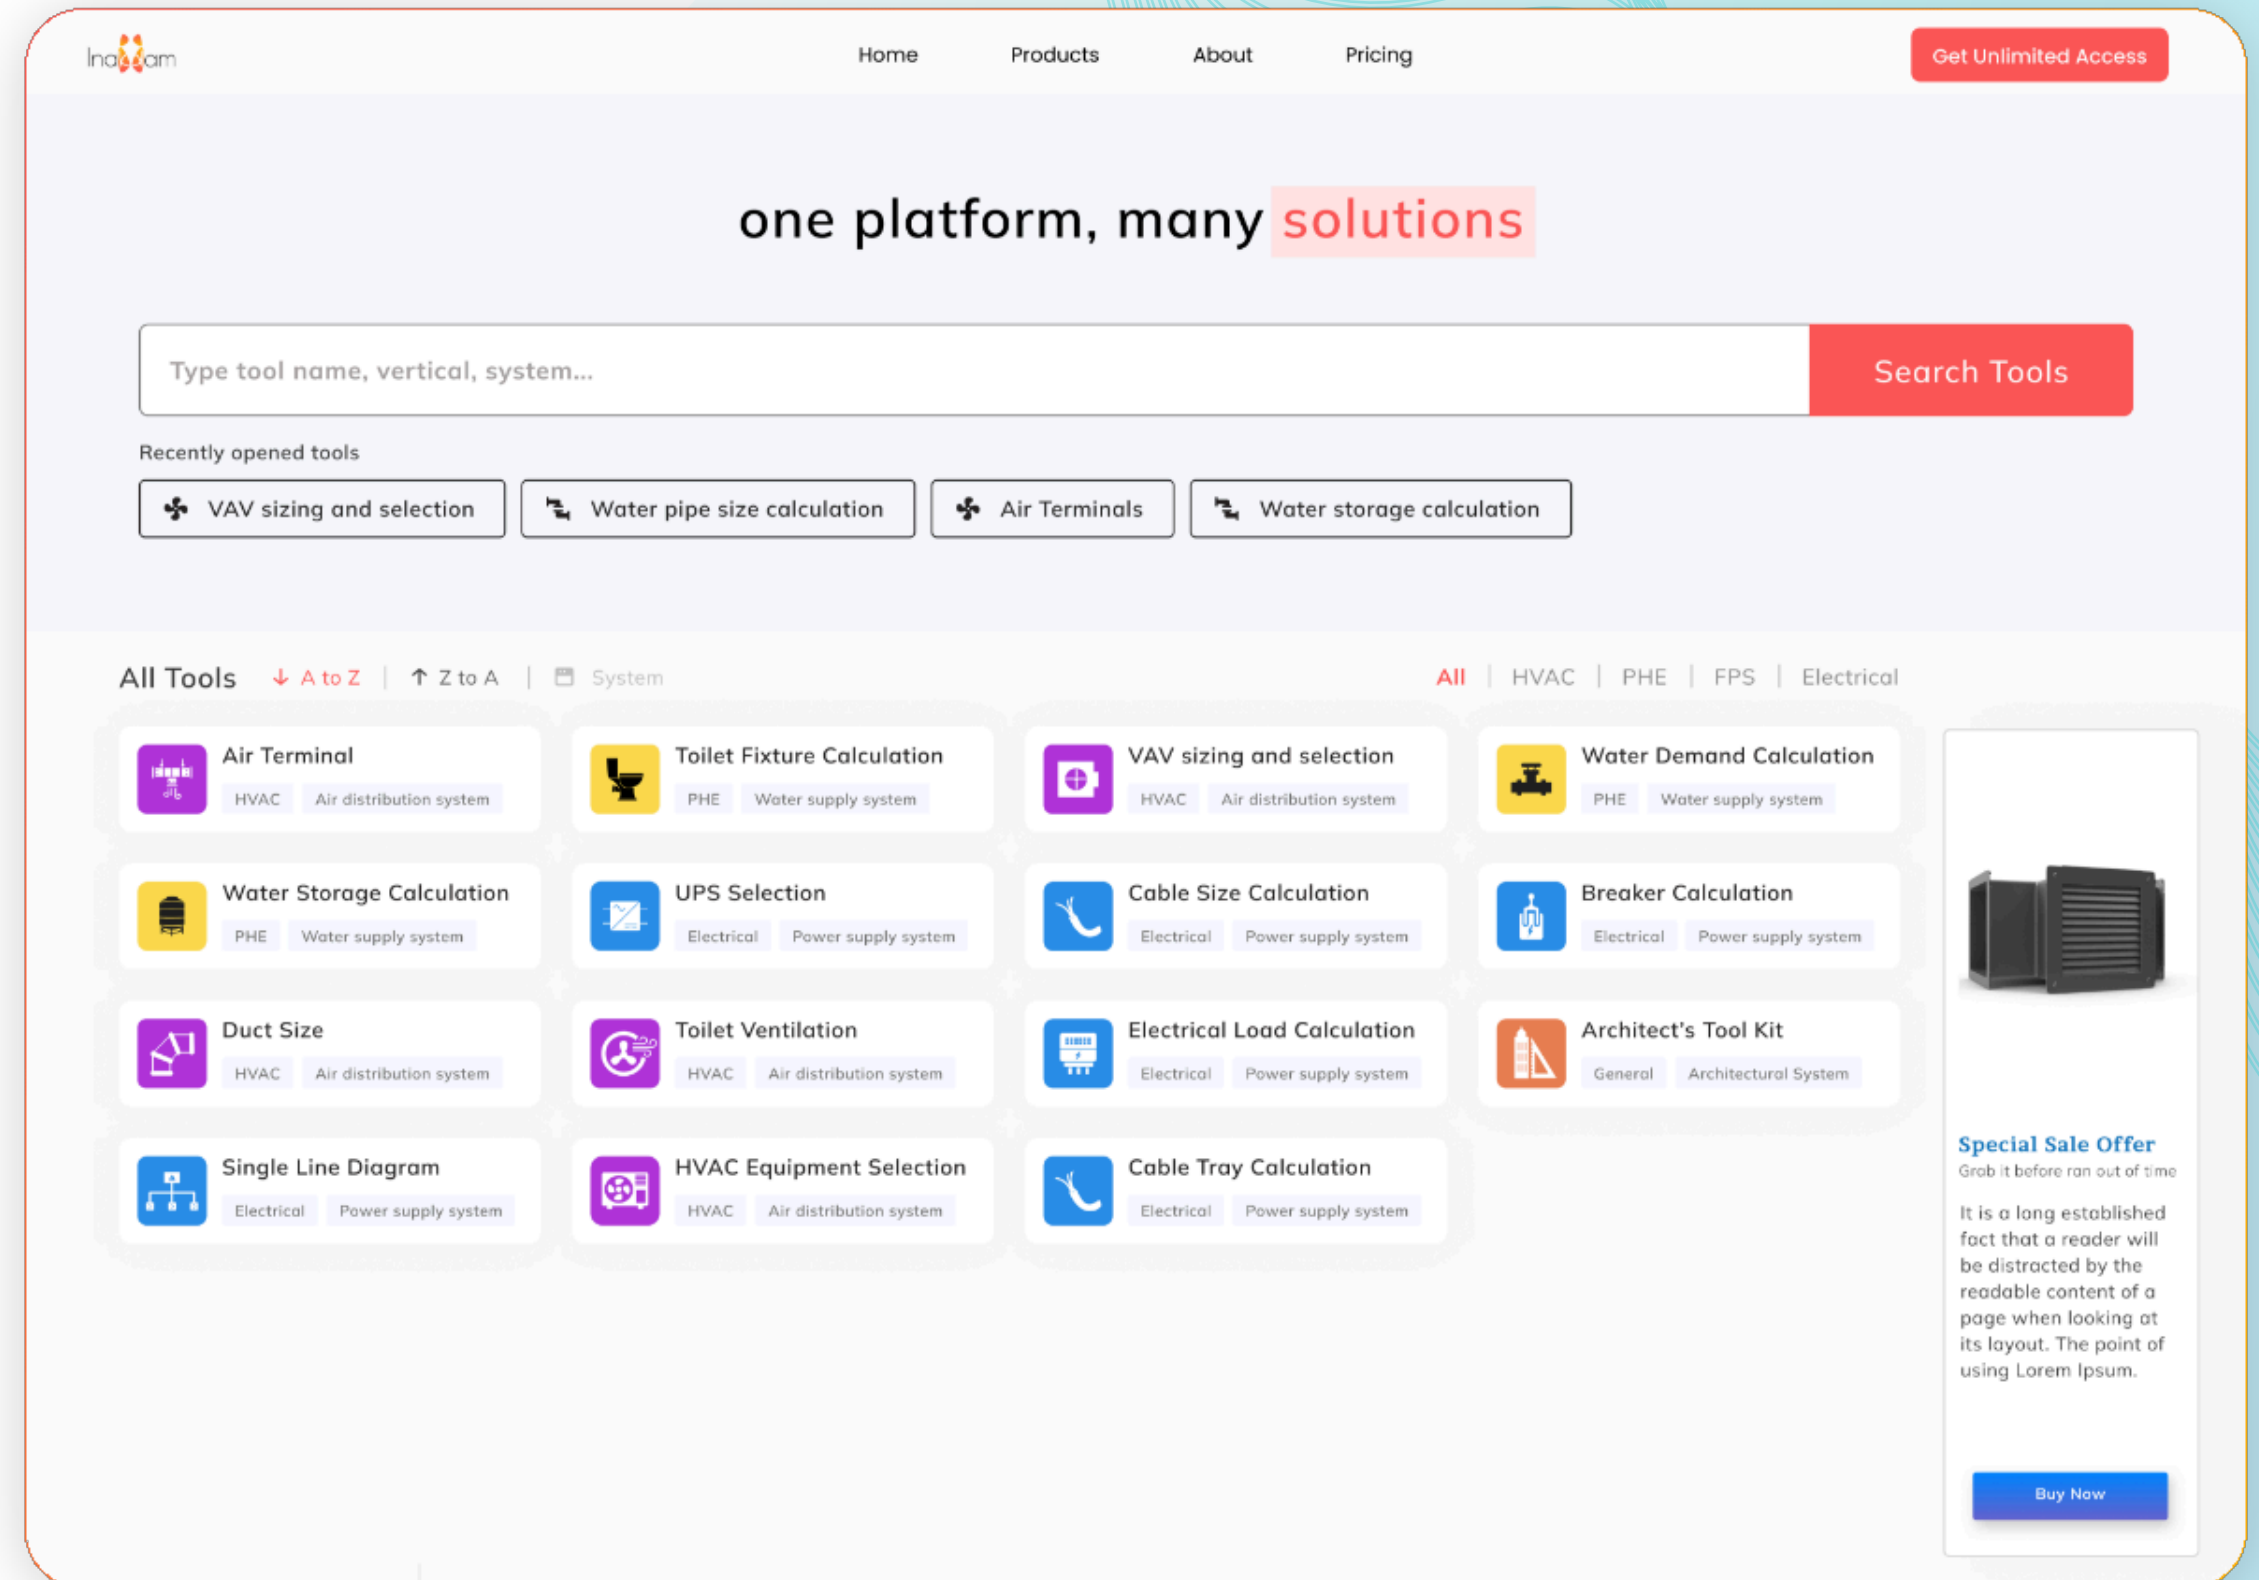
Inaam

Home Products About Pricing

Get Unlimited Access

one platform, many solutions

Type tool name, vertical, system...

Search Tools

Recently opened tools

VAV sizing and selection
Water pipe size calculation
Air Terminals
Water storage calculation

All Tools ↓ A to Z | ↑ Z to A | System

All | HVAC | PHE | FPS | Electrical

Air Terminal
HVAC Air distribution system

Toilet Fixture Calculation
PHE Water supply system

VAV sizing and selection
HVAC Air distribution system

Water Demand Calculation
PHE Water supply system

Water Storage Calculation
PHE Water supply system

UPS Selection
Electrical Power supply system

Cable Size Calculation
Electrical Power supply system

Breaker Calculation
Electrical Power supply system

Duct Size
HVAC Air distribution system

Toilet Ventilation
HVAC Air distribution system

Electrical Load Calculation
Electrical Power supply system

Architect's Tool Kit
General Architectural System

Single Line Diagram
Electrical Power supply system

HVAC Equipment Selection
HVAC Air distribution system

Cable Tray Calculation
Electrical Power supply system

Special Sale Offer
Grab it before ran out of time

It is a long established fact that a reader will be distracted by the readable content of a page when looking at its layout. The point of using Lorem Ipsum.

Buy Now